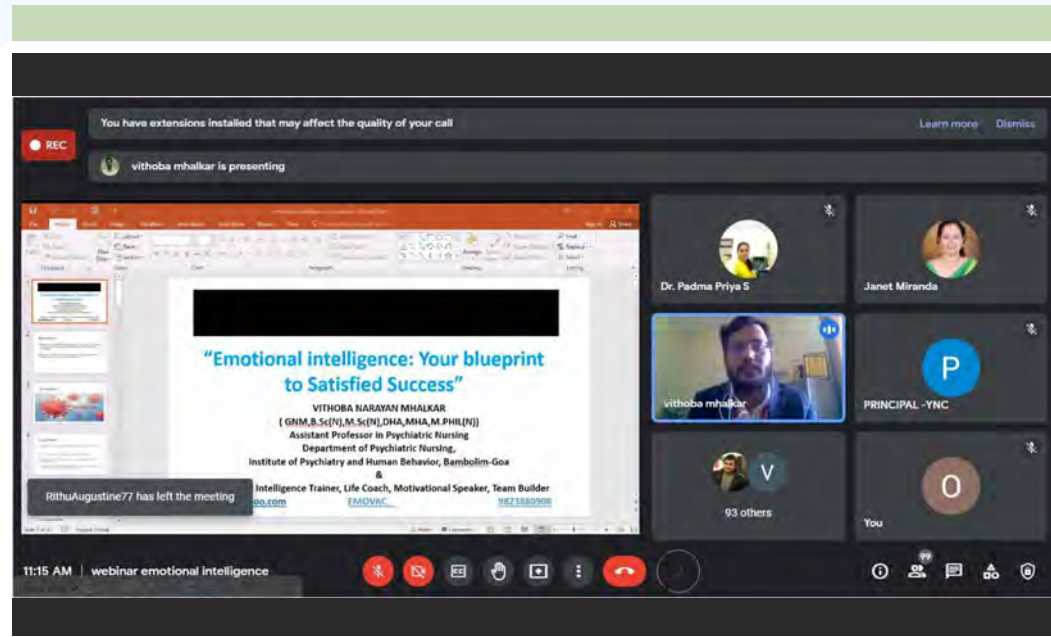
REC

You have extensions installed that may affect the quality of your call

Learn more Dismiss

vithoba mhalkar is presenting

"Emotional intelligence: Your blueprint to Satisfied Success"

VITHOBA NARAYAN MHALKAR
( GNM,B.Sc(N),M.Sc(N),DHA,MHA,M.PHIL(N))
Assistant Professor in Psychiatric Nursing
Department of Psychiatric Nursing,
Institute of Psychiatry and Human Behavior, Bambolim-Goa
&
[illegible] Intelligence Trainer, Life Coach, Motivational Speaker, Team Builder
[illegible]oo.com EMOVAC 9823880900

RithuAugustine77 has left the meeting

Dr. Padma Priya S

Janet Miranda

vithoba mhalkar

P
PRINCIPAL -YNC

V
93 others

O
You

11:15 AM | webinar emotional intelligence

99